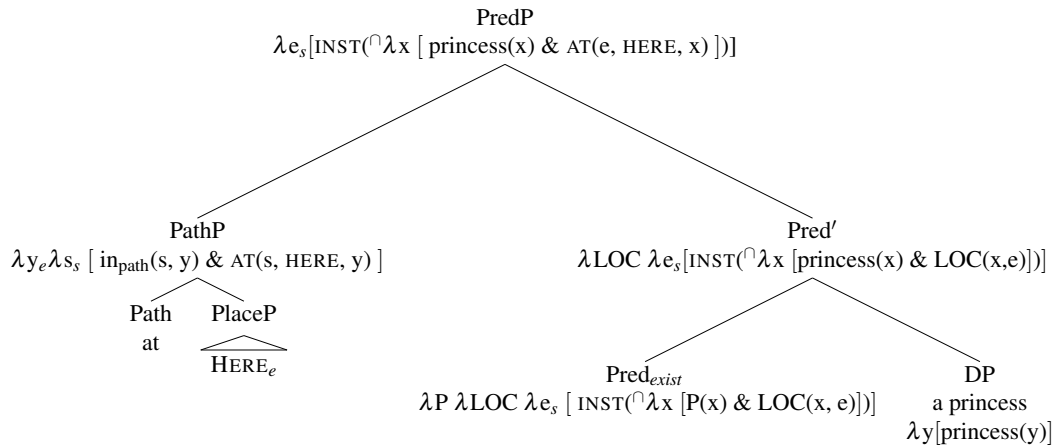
PredP
$\lambda e_s$[INST($^\cap\lambda$x [ princess(x) & AT(e, HERE, x) ])]

PathP
$\lambda y_e \lambda s_s$ [ in$_{\text{path}}$(s, y) & AT(s, HERE, y) ]

Path
at

PlaceP
HERE$_e$

Pred′
$\lambda$LOC $\lambda e_s$[INST($^\cap\lambda$x [princess(x) & LOC(x,e)])]

Pred$_{exist}$
$\lambda$P $\lambda$LOC $\lambda e_s$ [ INST($^\cap\lambda$x [P(x) & LOC(x, e)])]

DP
a princess
$\lambda$y[princess(y)]